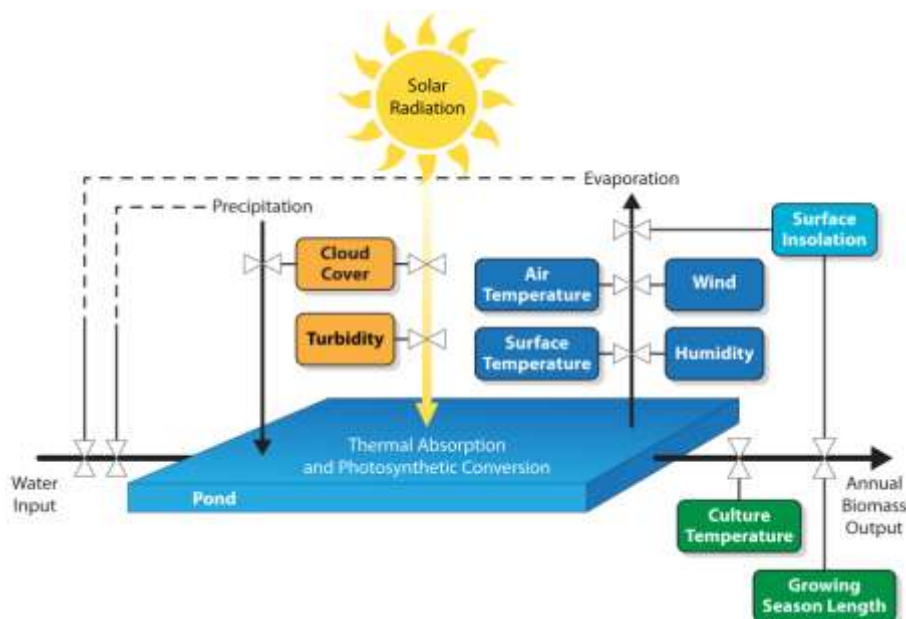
Solar Radiation

Evaporation

Precipitation

Surface Insolation

Cloud Cover

Air Temperature

Wind

Turbidity

Surface Temperature

Humidity

Thermal Absorption and Photosynthetic Conversion

Water Input

Pond

Annual Biomass Output

Culture Temperature

Growing Season Length